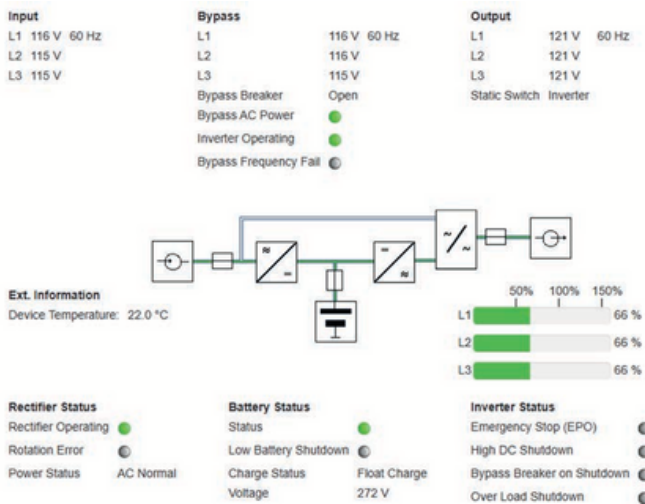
Input
L1 116 V 60 Hz
L2 115 V
L3 115 V

Bypass
L1 116 V 60 Hz
L2 116 V
L3 115 V
Bypass Breaker Open
Bypass AC Power
Inverter Operating
Bypass Frequency Fail

Output
L1 121 V 60 Hz
L2 121 V
L3 121 V
Static Switch Inverter

Ext. Information
Device Temperature: 22.0 °C

50% 100% 150%
L1 66 %
L2 66 %
L3 66 %

Rectifier Status
Rectifier Operating
Rotation Error
Power Status AC Normal

Battery Status
Status
Low Battery Shutdown
Charge Status Float Charge
Voltage 272 V

Inverter Status
Emergency Stop (EPO)
High DC Shutdown
Bypass Breaker on Shutdown
Over Load Shutdown